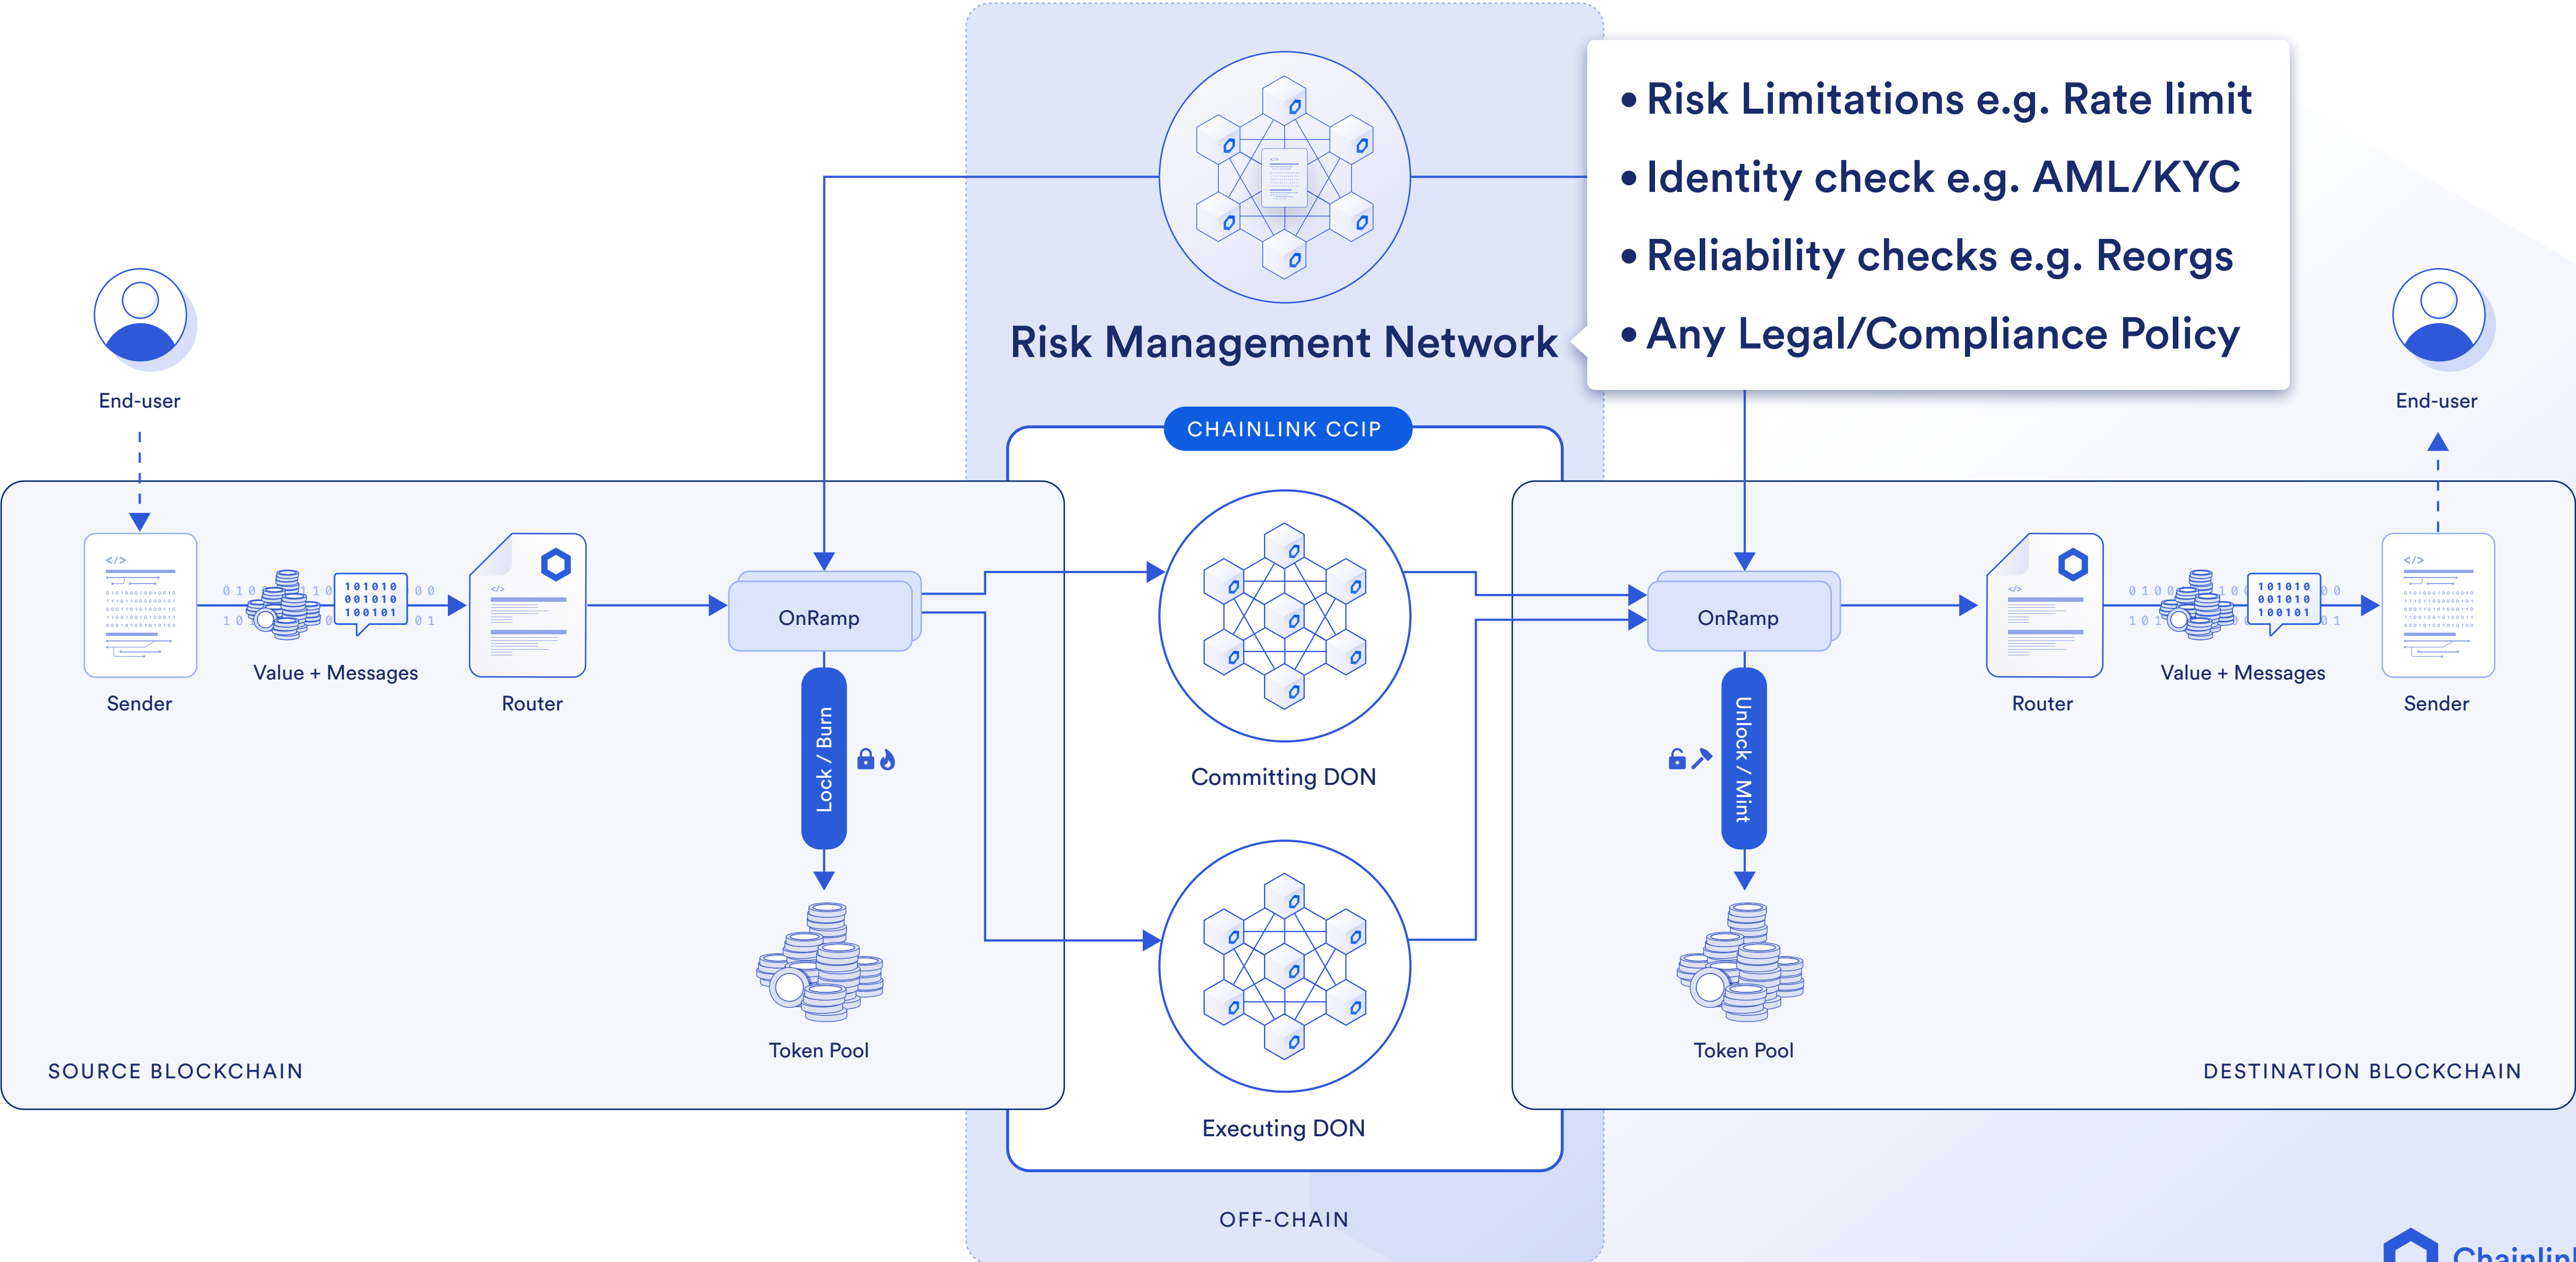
• Risk Limitations e.g. Rate limit
• Identity check e.g. AML/KYC
• Reliability checks e.g. Reorgs
• Any Legal/Compliance Policy

Risk Management Network

End-user

End-user

CHAINLINK CCIP

Sender

Value + Messages

Router

OnRamp

Lock / Burn

Token Pool

SOURCE BLOCKCHAIN

Committing DON

Executing DON

OFF-CHAIN

OnRamp

Unlock / Mint

Token Pool

Router

Value + Messages

Sender

DESTINATION BLOCKCHAIN

101010
001010
100101

101010
001010
100101

Chainlin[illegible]